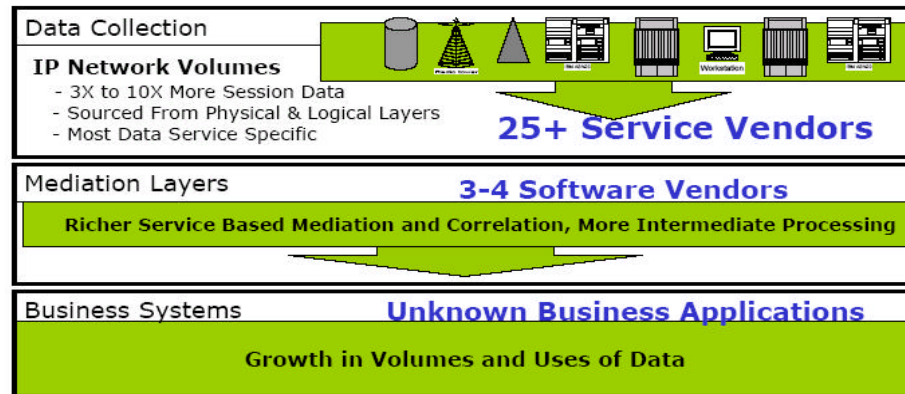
Data Collection

IP Network Volumes
- 3X to 10X More Session Data
- Sourced From Physical & Logical Layers
- Most Data Service Specific

Workstation

25+ Service Vendors

Mediation Layers

3-4 Software Vendors

Richer Service Based Mediation and Correlation, More Intermediate Processing

Business Systems

Unknown Business Applications

Growth in Volumes and Uses of Data